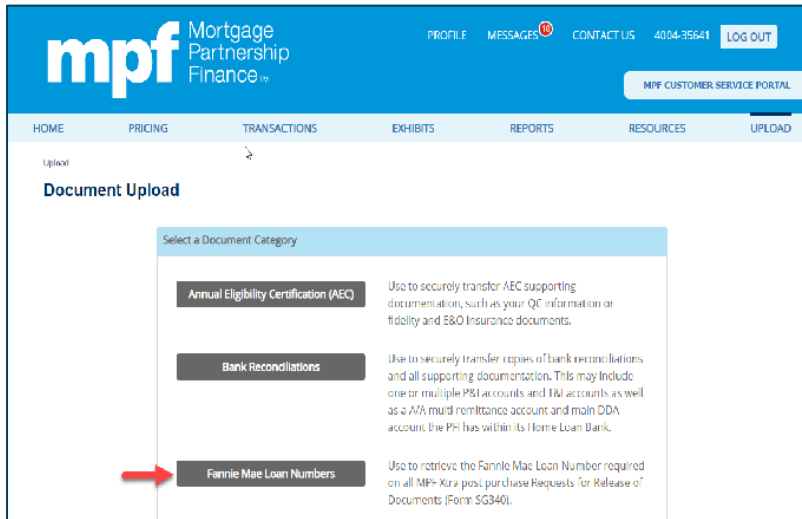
mpf Mortgage Partnership Finance TM

PROFILE MESSAGES 10 CONTACT US 4004-35641 LOG OUT

MPF CUSTOMER SERVICE PORTAL

HOME PRICING TRANSACTIONS EXHIBITS REPORTS RESOURCES UPLOAD

Upload

Document Upload

Select a Document Category

Annual Eligibility Certification (AEC)

Use to securely transfer AEC supporting documentation, such as your QC information or fidelity and E&O Insurance documents.

Bank Reconciliations

Use to securely transfer copies of bank reconciliations and all supporting documentation. This may include one or multiple P&I accounts and T&I accounts as well as a A/A multi remittance account and main DDA account the PFI has within its Home Loan Bank.

Fannie Mae Loan Numbers

Use to retrieve the Fannie Mae Loan Number required on all MPF Xtra post purchase Requests for Release of Documents (Form SG340).